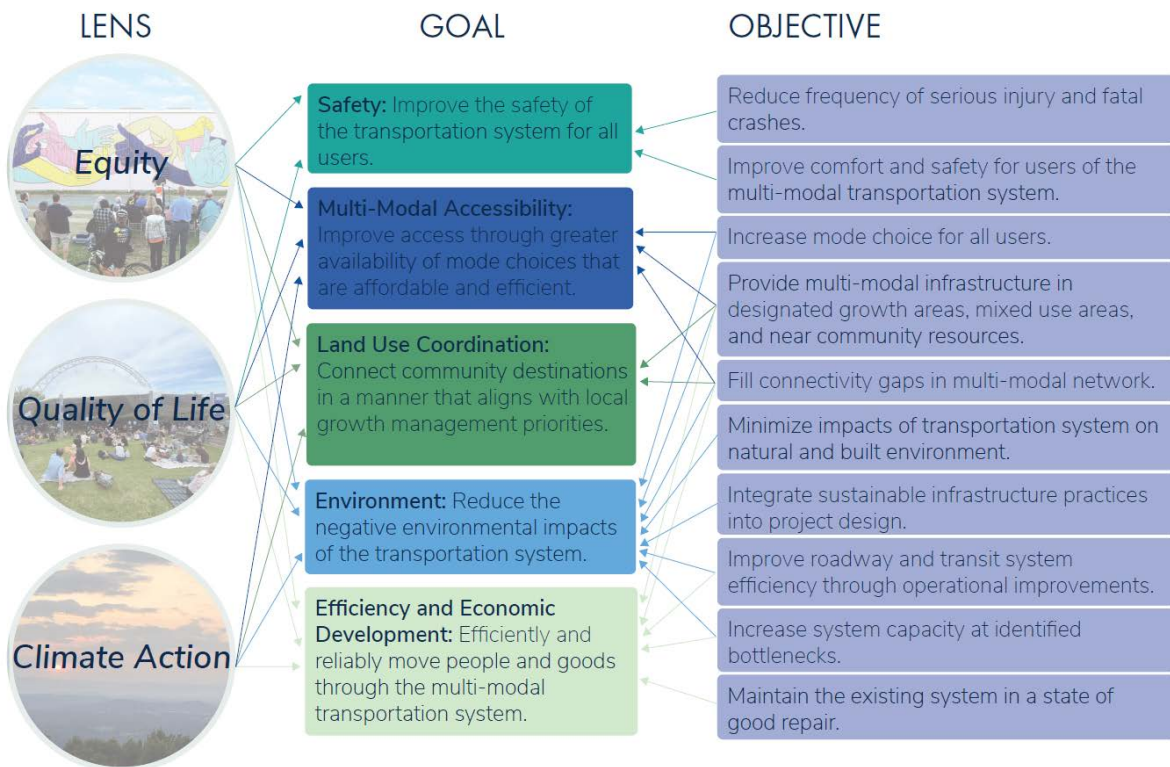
LENS

GOAL

OBJECTIVE

Equity

Quality of Life

Climate Action

Safety: Improve the safety of the transportation system for all users.

Multi-Modal Accessibility: Improve access through greater availability of mode choices that are affordable and efficient.

Land Use Coordination: Connect community destinations in a manner that aligns with local growth management priorities.

Environment: Reduce the negative environmental impacts of the transportation system.

Efficiency and Economic Development: Efficiently and reliably move people and goods through the multi-modal transportation system.

Reduce frequency of serious injury and fatal crashes.

Improve comfort and safety for users of the multi-modal transportation system.

Increase mode choice for all users.

Provide multi-modal infrastructure in designated growth areas, mixed use areas, and near community resources.

Fill connectivity gaps in multi-modal network.

Minimize impacts of transportation system on natural and built environment.

Integrate sustainable infrastructure practices into project design.

Improve roadway and transit system efficiency through operational improvements.

Increase system capacity at identified bottlenecks.

Maintain the existing system in a state of good repair.